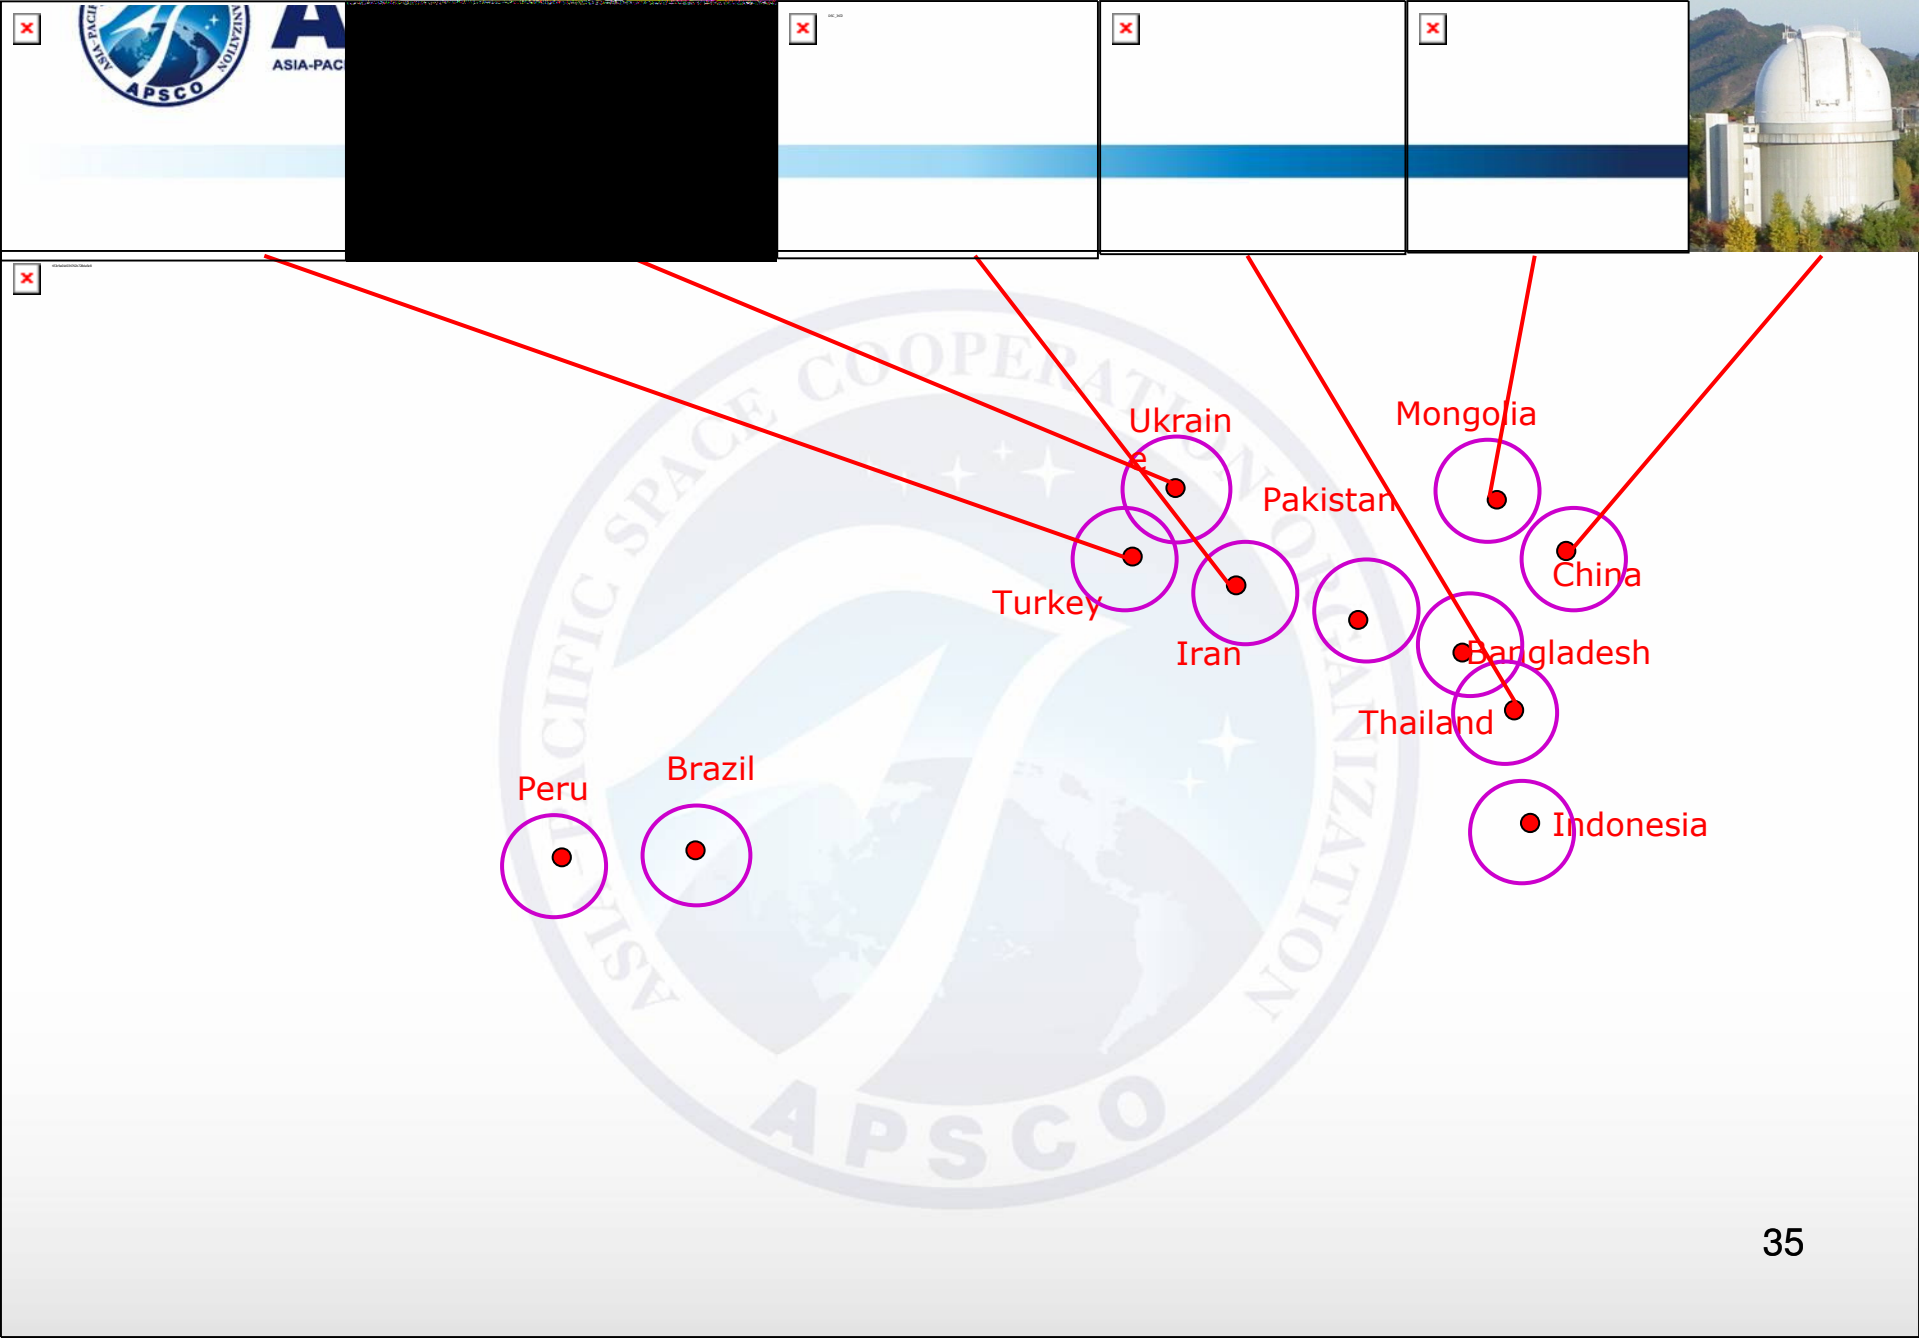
ASIA-PACIFIC SPACE COOPERATION ORGANIZATION
APSCO
ASIA-PAC

Ukrain
e

Mongolia

Pakistan

China

Turkey

Iran

Bangladesh

Thailand

Brazil

Peru

Indonesia

ASIA-PACIFIC SPACE COOPERATION ORGANIZATION
APSCO

35